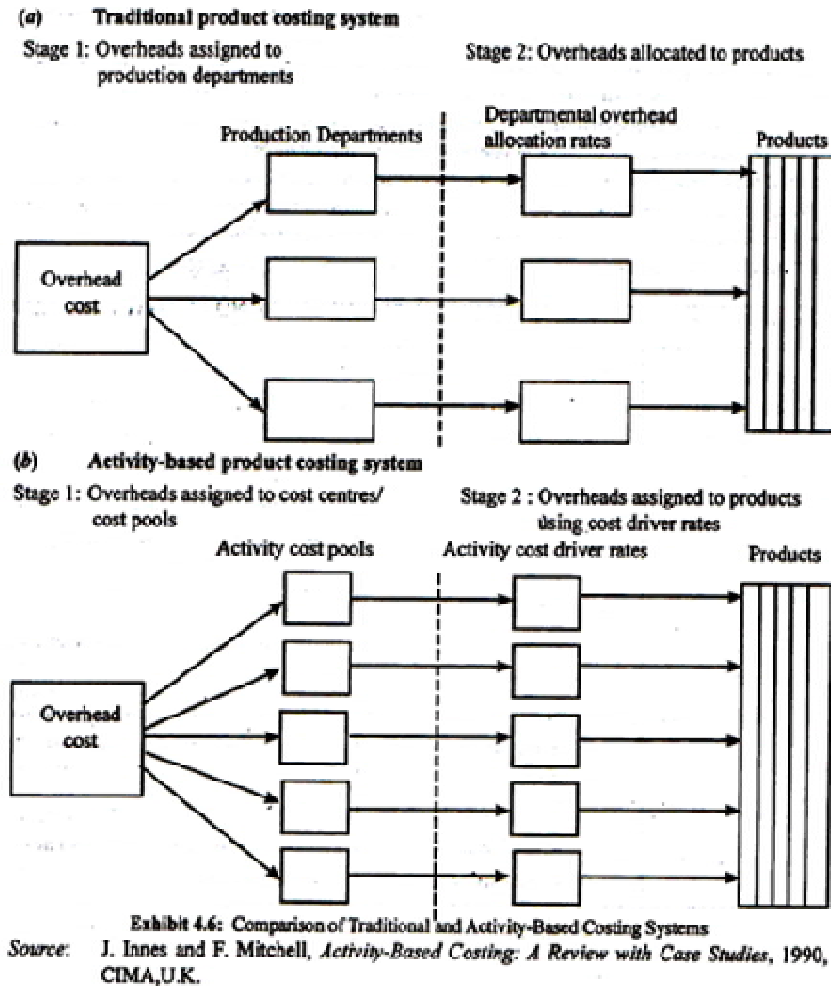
(a) Traditional product costing system

Stage 1: Overheads assigned to production departments

Stage 2: Overheads allocated to products

Production Departments

Departmental overhead allocation rates

Products

Overhead cost

(b) Activity-based product costing system

Stage 1: Overheads assigned to cost centres/ cost pools

Stage 2 : Overheads assigned to products using cost driver rates

Activity cost pools

Activity cost driver rates

Products

Overhead cost

Exhibit 4.6: Comparison of Traditional and Activity-Based Costing Systems

Source: J. Innes and F. Mitchell, Activity-Based Costing: A Review with Case Studies, 1990, CIMA,U.K.